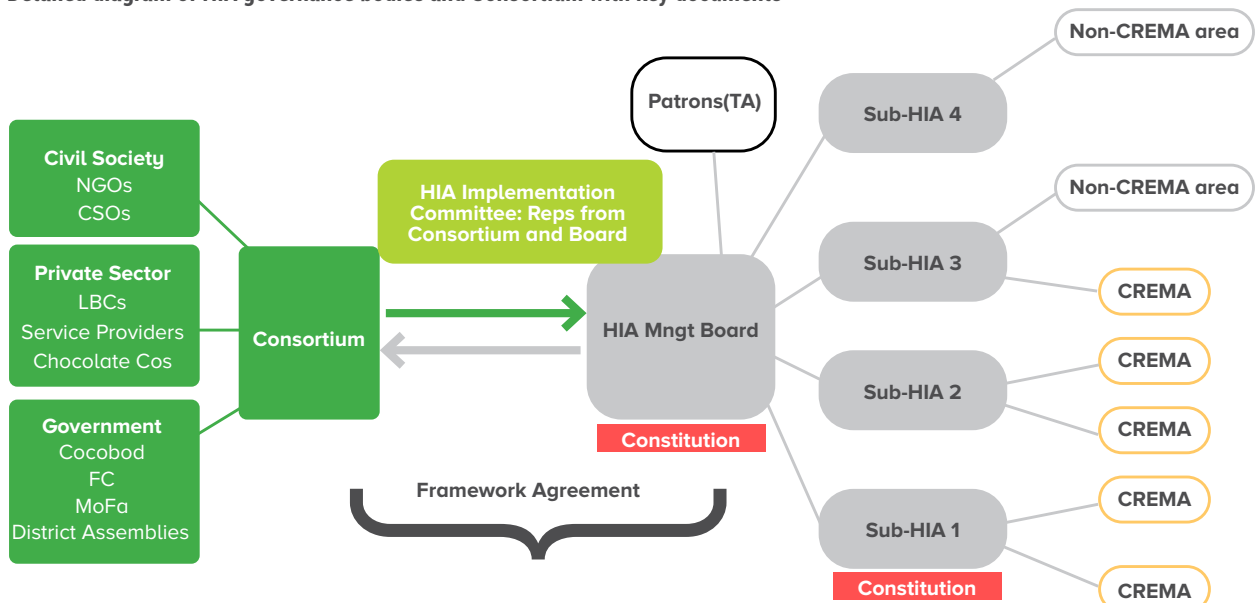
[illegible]

Non-CREMA area

Patrons(TA)

Sub-HIA 4

Civil Society
NGOs
CSOs

HIA Implementation Committee: Reps from Consortium and Board

Non-CREMA area

Sub-HIA 3

Private Sector
LBCs
Service Providers
Chocolate Cos

CREMA

Consortium

HIA Mngt Board

CREMA

Sub-HIA 2

CREMA

Government
Cocobod
FC
MoFa
District Assemblies

Constitution

Framework Agreement

CREMA

Sub-HIA 1

Constitution

CREMA